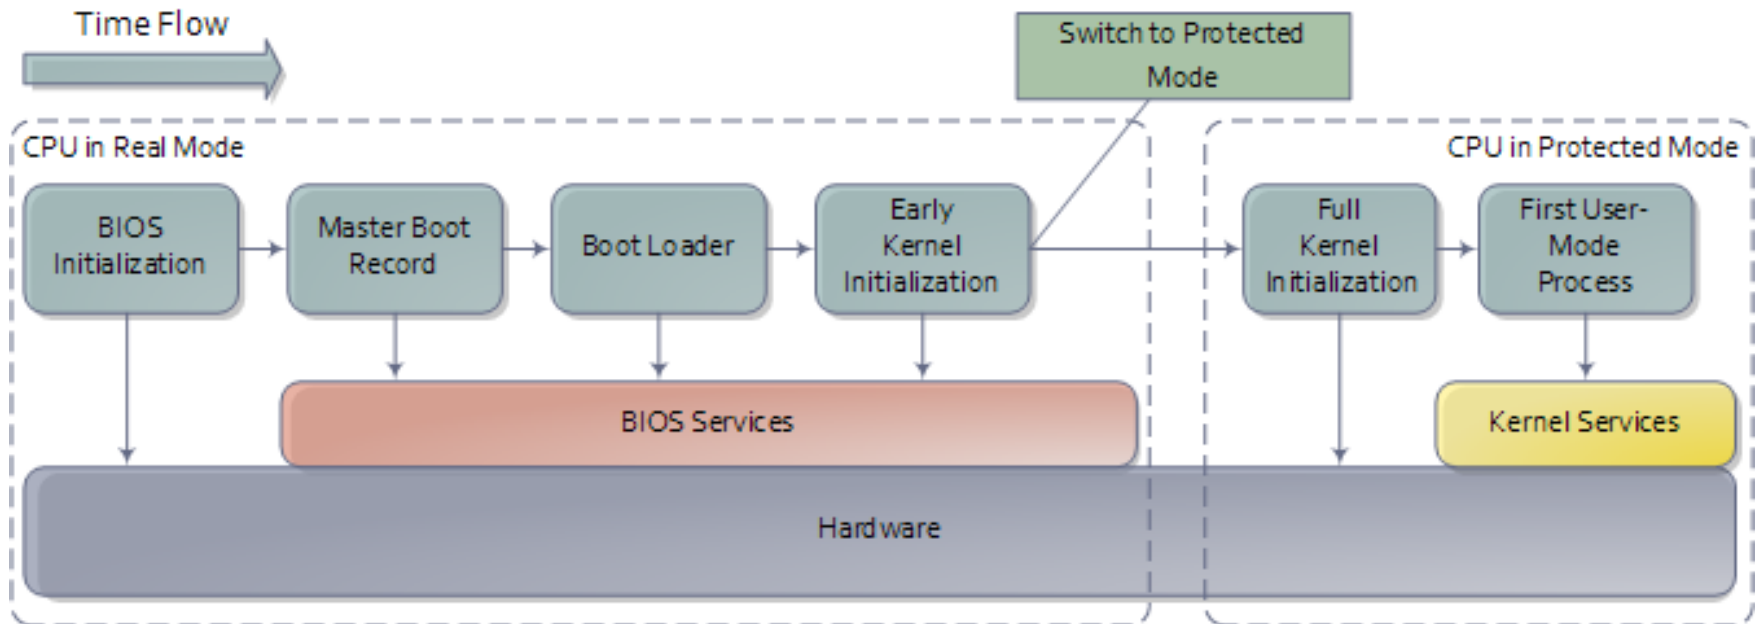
Time Flow

Switch to Protected Mode

CPU in Real Mode

CPU in Protected Mode

BIOS Initialization

Master Boot Record

Boot Loader

Early Kernel Initialization

Full Kernel Initialization

First User-Mode Process

BIOS Services

Kernel Services

Hardware